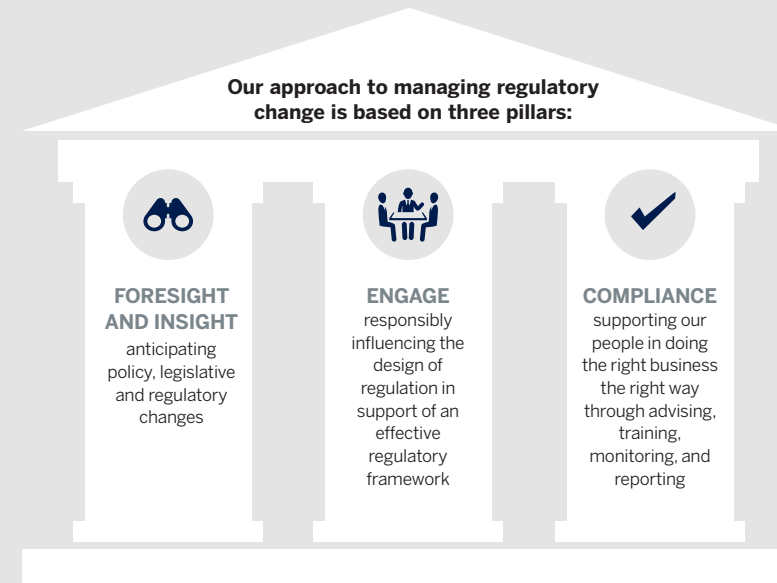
Our approach to managing regulatory change is based on three pillars:

FORESIGHT AND INSIGHT
anticipating policy, legislative and regulatory changes

ENGAGE
responsibly influencing the design of regulation in support of an effective regulatory framework

COMPLIANCE
supporting our people in doing the right business the right way through advising, training, monitoring, and reporting